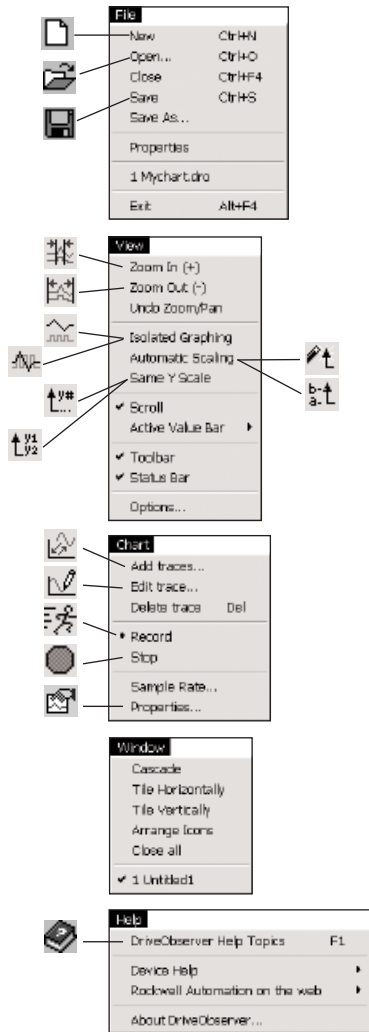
File
New Ctrl+N
Open... Ctrl+O
Close Ctrl+F4
Save Ctrl+S
Save As...
Properties
1 Mychart.dro
Exit Alt+F4

View
Zoom In (+)
Zoom Out (-)
Undo Zoom/Pan
Isolated Graphing
Automatic Scaling
Same Y Scale
✔ Scroll
Active Value Bar ▸
✔ Toolbar
✔ Status Bar
Options...

Chart
Add traces...
Edit trace...
Delete trace Del
• Record
Stop
Sample Rate...
Properties...

Window
Cascade
Tile Horizontally
Tile Vertically
Arrange Icons
Close all
✔ 1 Untitled1

Help
DriveObserver Help Topics F1
Device Help ▸
Rockwell Automation on the web ▸
About DriveObserver...